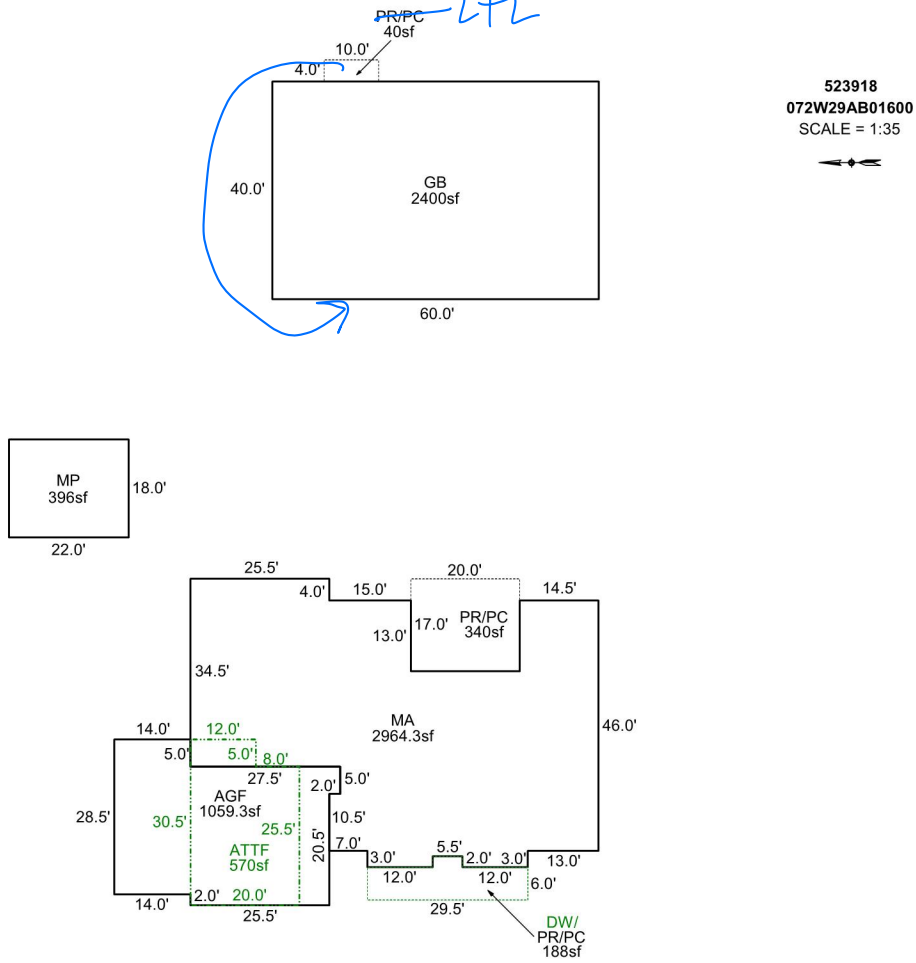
PR/PC
40sf
LPL
10.0'
4.0'
523918
072W29AB01600
SCALE = 1:35
40.0'
GB
2400sf
60.0'
MP
396sf
18.0'
22.0'
25.5'
20.0'
4.0'
15.0'
14.5'
13.0'
17.0'
PR/PC
340sf
34.5'
MA
2964.3sf
46.0'
14.0'
12.0'
5.0'
5.0'
8.0'
27.5'
2.0'
5.0'
AGF
1059.3sf
28.5'
30.5'
25.5'
10.5'
20.5'
7.0'
ATTF
570sf
3.0'
5.5'
2.0'
3.0'
13.0'
12.0'
12.0'
6.0'
2.0'
20.0'
14.0'
25.5'
29.5'
DW/
PR/PC
188sf